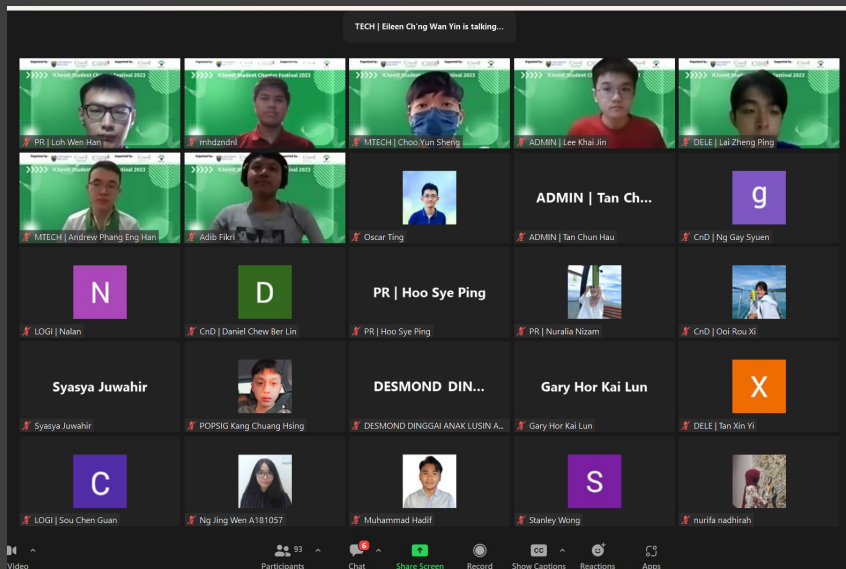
TECH | Eileen Ch'ng Wan Yin is talking...

PR | Loh Wen Han
mhdzndnl
MTECH | Choo Yun Sheng
ADMIN | Lee Khai Jin
DELE | Lai Zheng Ping

MTECH | Andrew Phang Eng Han
Adib Fikri
Oscar Ting
ADMIN | Tan Ch...
ADMIN | Tan Chun Hau
g
CnD | Ng Gay Syuen

N
LOGI | Nalan
D
CnD | Daniel Chew Ber Lin
PR | Hoo Sye Ping
PR | Hoo Sye Ping
PR | Nuralia Nizam
CnD | Ooi Rou Xi

Syasya Juwahir
Syasya Juwahir
POPSIG Kang Chuang Hsing
DESMOND DIN...
DESMOND DINGGAI ANAK LUSIN A...
Gary Hor Kai Lun
Gary Hor Kai Lun
X
DELE | Tan Xin Yi

C
LOGI | Sou Chen Guan
Ng Jing Wen A181057
Muhammad Hadif
S
Stanley Wong
nurifa nadhirah

Video
93
Participants
6
Chat
Share Screen
Record
CC
Show Captions
Reactions
Apps